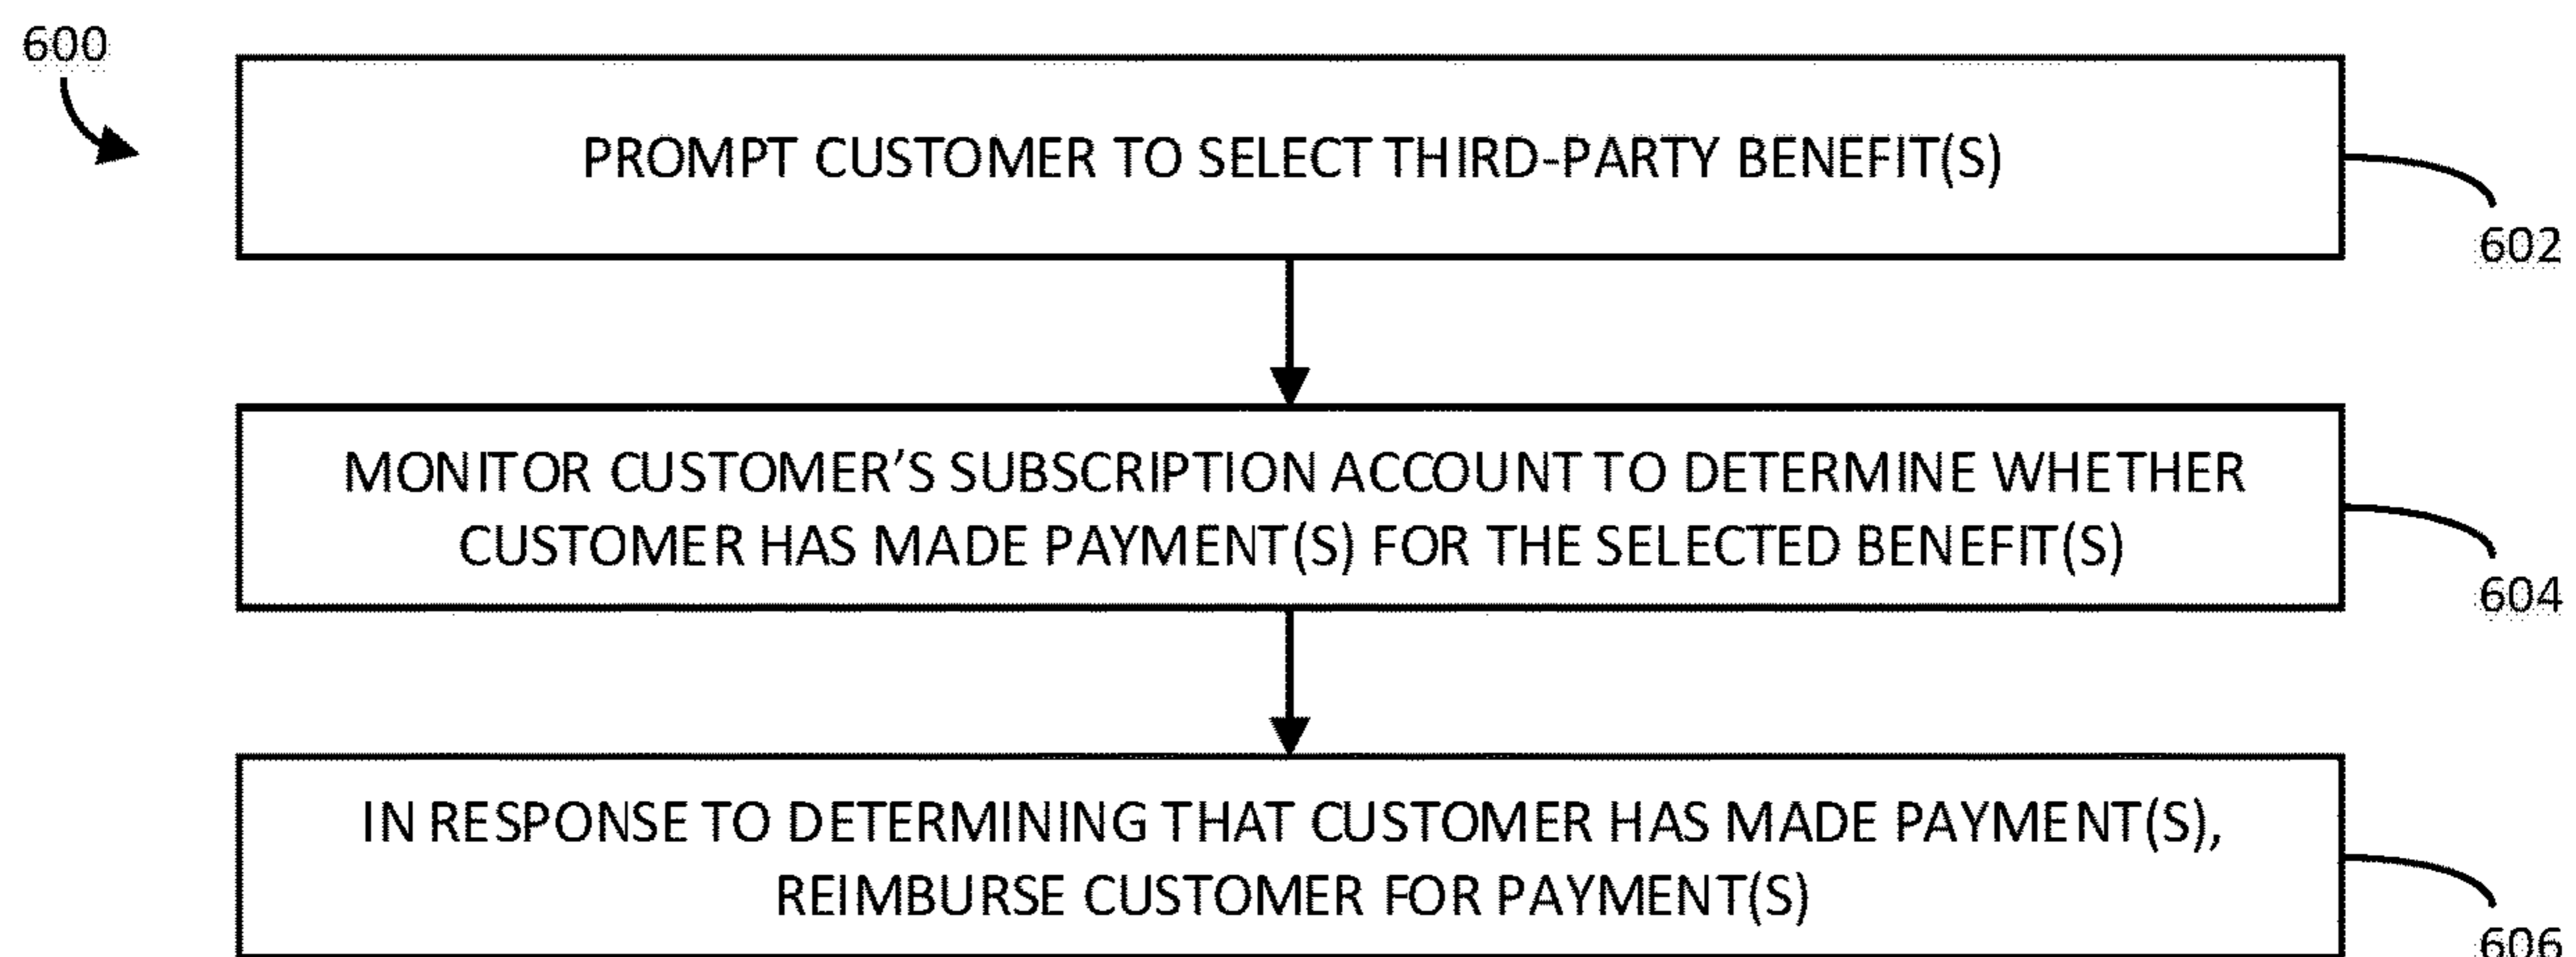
600

PROMPT CUSTOMER TO SELECT THIRD-PARTY BENEFIT(S)

602

MONITOR CUSTOMER'S SUBSCRIPTION ACCOUNT TO DETERMINE WHETHER CUSTOMER HAS MADE PAYMENT(S) FOR THE SELECTED BENEFIT(S)

604

IN RESPONSE TO DETERMINING THAT CUSTOMER HAS MADE PAYMENT(S), REIMBURSE CUSTOMER FOR PAYMENT(S)

606